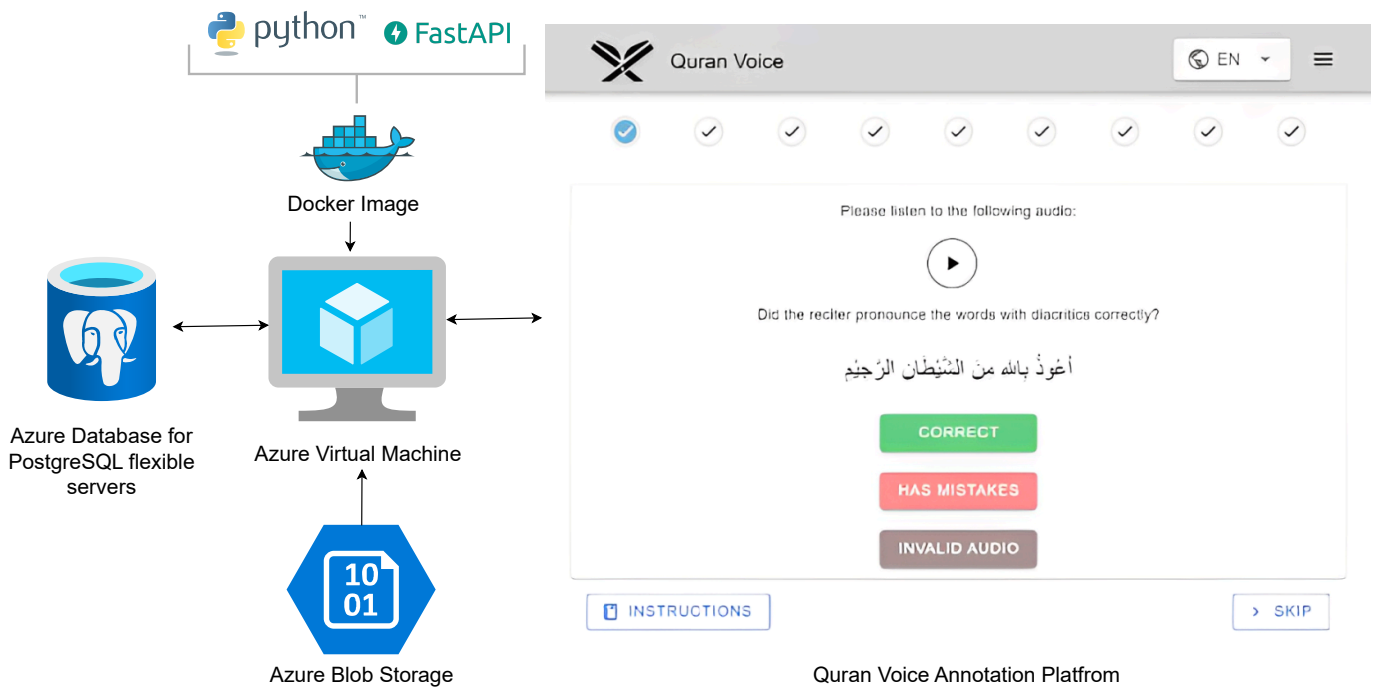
python™ FastAPI

Docker Image

Azure Database for PostgreSQL flexible servers

Azure Virtual Machine

10
01

Azure Blob Storage

Quran Voice

EN

Please listen to the following audio:

Did the reciter pronounce the words with diacritics correctly?

أَعُوذُ بِاللهِ مِنَ الشَّيْطَانِ الرَّجِيمِ

CORRECT

HAS MISTAKES

INVALID AUDIO

INSTRUCTIONS

> SKIP

Quran Voice Annotation Platfrom